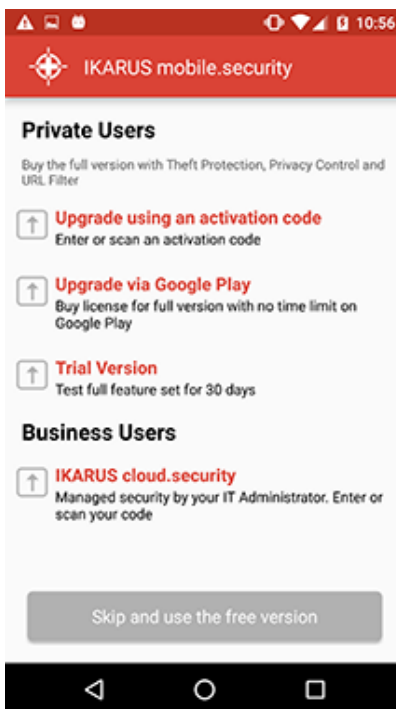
10:56

IKARUS mobile.security

Private Users

Buy the full version with Theft Protection, Privacy Control and URL Filter

Upgrade using an activation code
Enter or scan an activation code

Upgrade via Google Play
Buy license for full version with no time limit on Google Play

Trial Version
Test full feature set for 30 days

Business Users

IKARUS cloud.security
Managed security by your IT Administrator. Enter or scan your code

Skip and use the free version